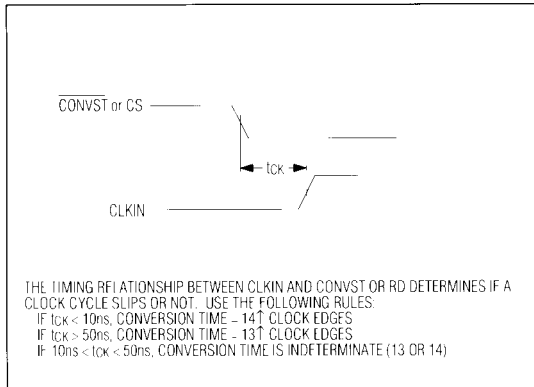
$\overline{\text{CONVST}}$ or CS

$t_{CK}$

CLKIN

THE TIMING RELATIONSHIP BETWEEN CLKIN AND CONVST OR RD DETERMINES IF A CLOCK CYCLE SLIPS OR NOT. USE THE FOLLOWING RULES:
IF $t_{CK}$ < 10ns, CONVERSION TIME – 14↑ CLOCK EDGES
IF $t_{CK}$ > 50ns, CONVERSION TIME – 13↑ CLOCK EDGES
IF 10ns < $t_{CK}$ < 50ns, CONVERSION TIME IS INDETERMINATE (13 OR 14)